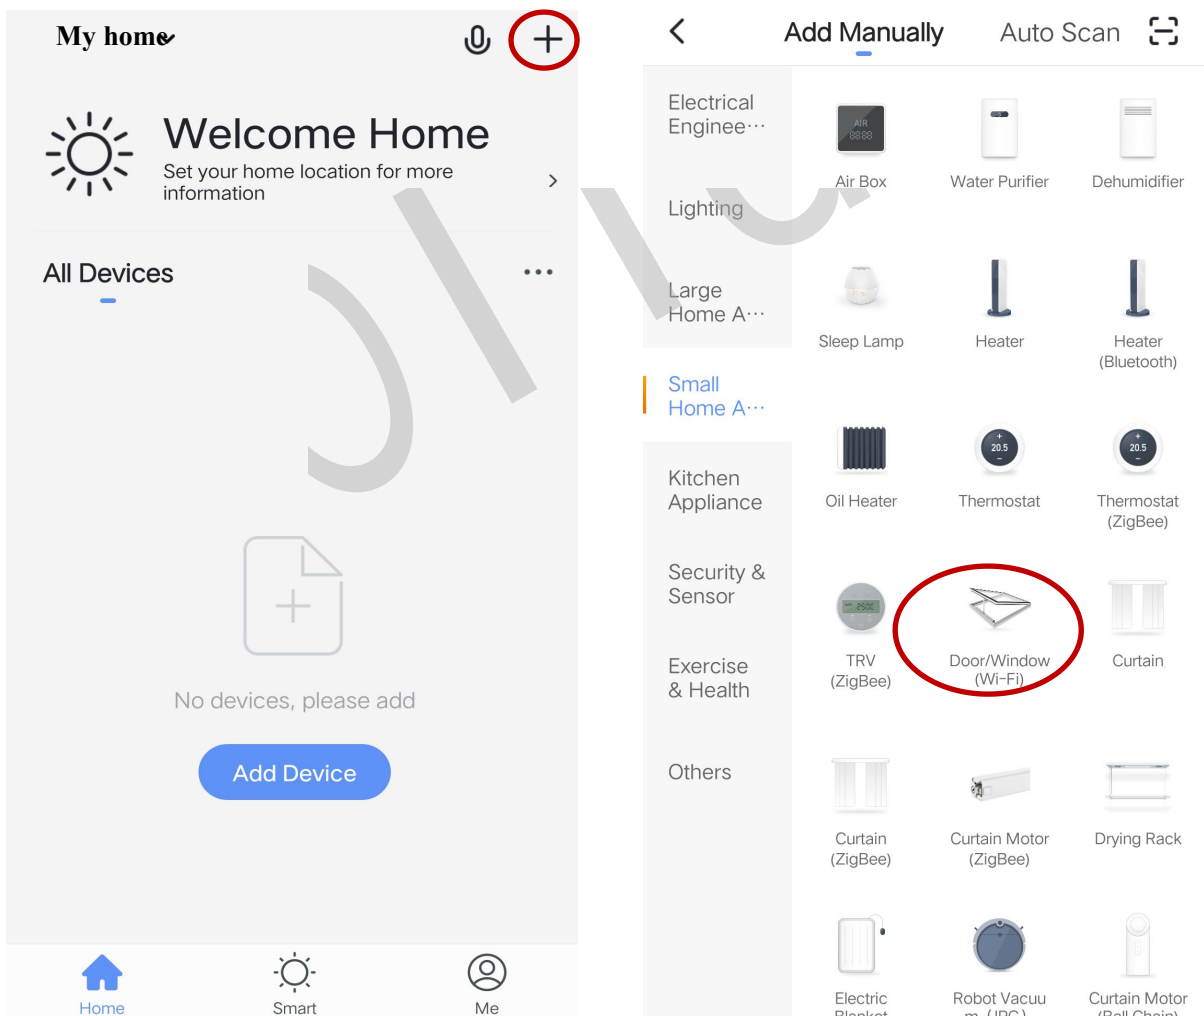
My home

Welcome Home
Set your home location for more information
>

All Devices •••

No devices, please add

Add Device

Home Smart Me

<
Add Manually Auto Scan

Electrical Enginee···
Lighting
Large Home A···
Small Home A···
Kitchen Appliance
Security & Sensor
Exercise & Health
Others

AIR 88:88
Air Box
Water Purifier
Dehumidifier
Sleep Lamp
Heater
Heater (Bluetooth)
Oil Heater
20.5
Thermostat
20.5
Thermostat (ZigBee)
TRV (ZigBee)
Door/Window (Wi-Fi)
Curtain
Curtain (ZigBee)
Curtain Motor (ZigBee)
Drying Rack
Electric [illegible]
Robot Vacuum (IPC)
Curtain Motor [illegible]